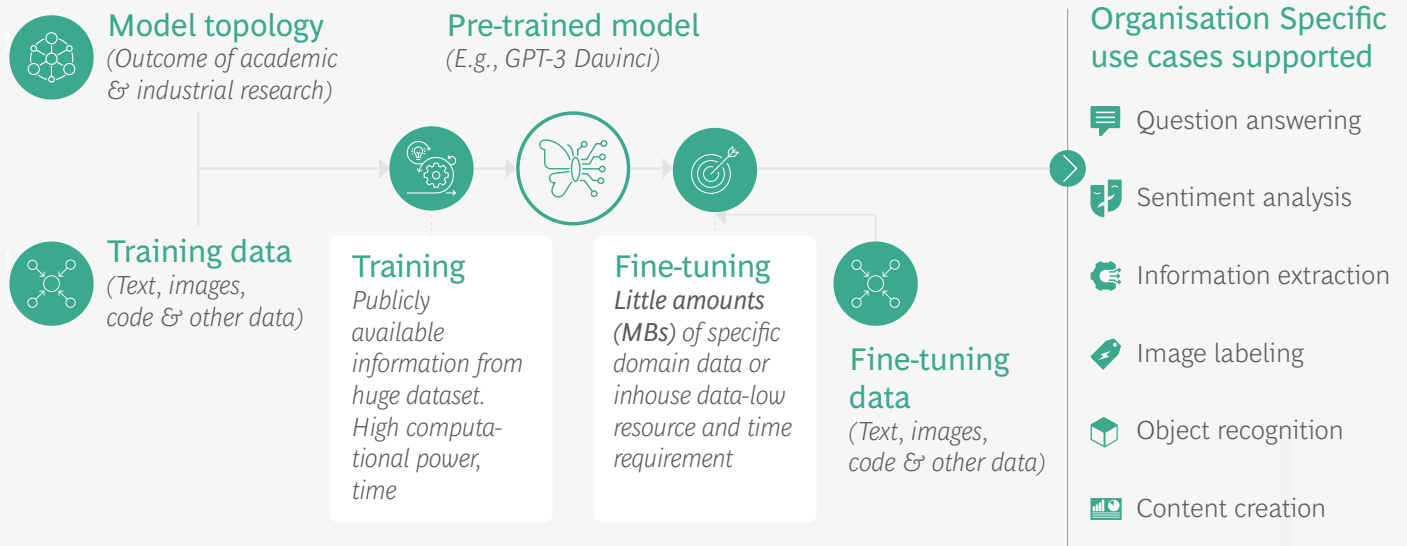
Model topology
(Outcome of academic & industrial research)

Training data
(Text, images, code & other data)

Pre-trained model
(E.g., GPT-3 Davinci)

Training
Publicly available information from huge dataset. High computational power, time

Fine-tuning
Little amounts (MBs) of specific domain data or inhouse data-low resource and time requirement

Fine-tuning data
(Text, images, code & other data)

Organisation Specific use cases supported

Question answering

Sentiment analysis

Information extraction

Image labeling

Object recognition

Content creation